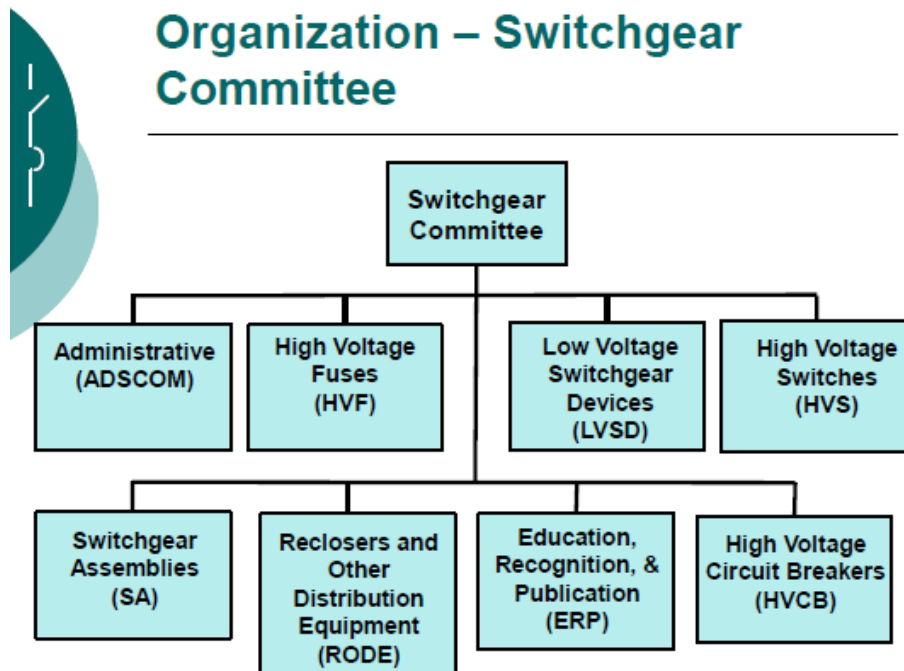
Organization – Switchgear Committee

Switchgear Committee

Administrative (ADSCOM)

High Voltage Fuses (HVF)

Low Voltage Switchgear Devices (LVSD)

High Voltage Switches (HVS)

Switchgear Assemblies (SA)

Reclosers and Other Distribution Equipment (RODE)

Education, Recognition, & Publication (ERP)

High Voltage Circuit Breakers (HVCB)